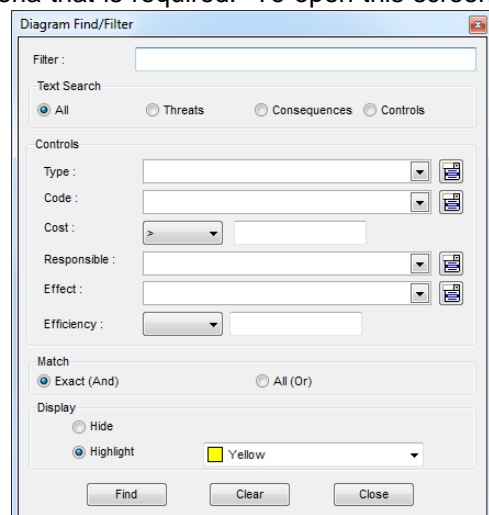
ona that is required. To open this scree

Diagram Find/Filter

Filter :

Text Search

All
Threats
Consequences
Controls

Controls

Type :

Code :

Cost :
>

Responsible :

Effect :

Efficiency :

Match

Exact (And)
All (Or)

Display

Hide
Highlight
Yellow

Find
Clear
Close